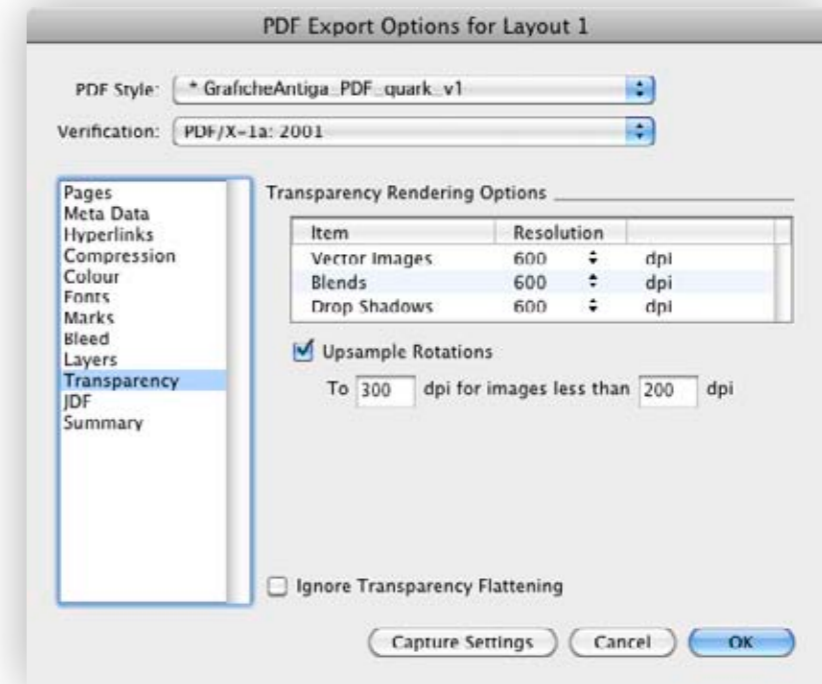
PDF Export Options for Layout 1

PDF Style: * GraficheAntiga_PDF_quark_v1

Verification: PDF/X-1a: 2001

Pages
Meta Data
Hyperlinks
Compression
Colour
Fonts
Marks
Bleed
Layers
Transparency
JDF
Summary

Transparency Rendering Options

| Item | Resolution | |
|---|---|---|
| Vector Images | 600 | dpi |
| Blends | 600 | dpi |
| Drop Shadows | 600 | dpi |

Upsample Rotations

To 300 dpi for images less than 200 dpi

Ignore Transparency Flattening

Capture Settings
Cancel
OK